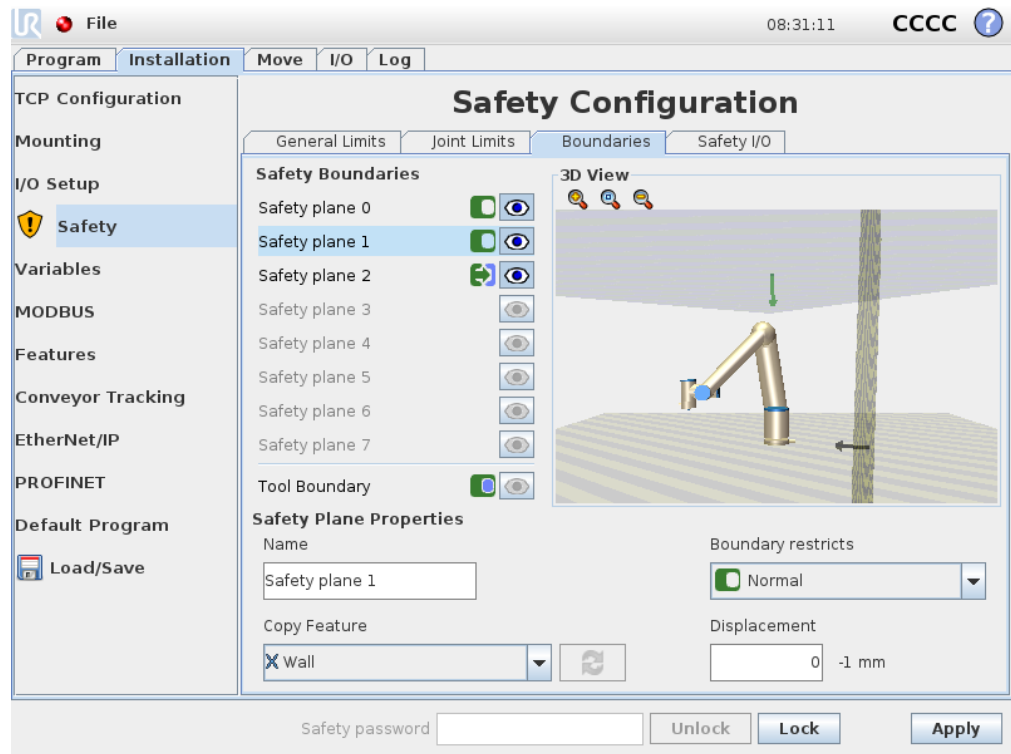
File 08:31:11 CCCC ?

Program Installation Move I/O Log

TCP Configuration
Mounting
I/O Setup
Safety
Variables
MODBUS
Features
Conveyor Tracking
EtherNet/IP
PROFINET
Default Program
Load/Save

Safety Configuration

General Limits | Joint Limits | Boundaries | Safety I/O

Safety Boundaries
Safety plane 0
Safety plane 1
Safety plane 2
Safety plane 3
Safety plane 4
Safety plane 5
Safety plane 6
Safety plane 7
Tool Boundary

3D View

Safety Plane Properties
Name
Safety plane 1
Copy Feature
Wall
Boundary restricts
Normal
Displacement
0 -1 mm

Safety password Unlock Lock Apply